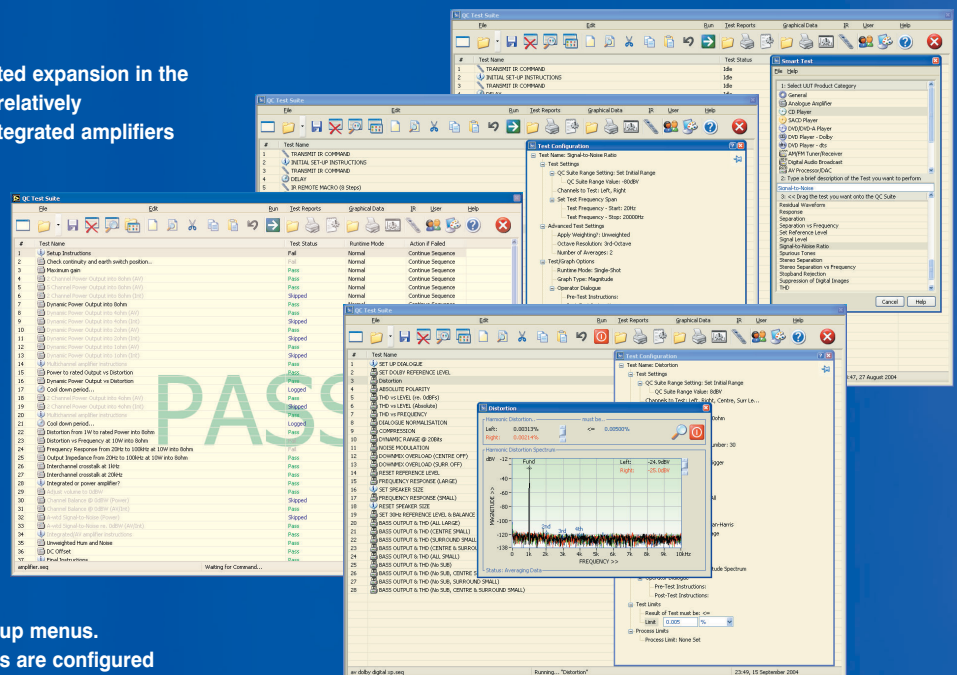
ted expansion in the
relatively
tegrated amplifiers

up menus.
s are configured

QC Test Suite
File Edit Run Test Reports Graphical Data IR User Help

| # | Test Name | Test Status |
|---|---|---|
| 1 | TRANSMIT IR COMMAND | Idle |
| 2 | INITIAL SET-UP INSTRUCTIONS | Idle |
| 3 | TRANSMIT IR COMMAND | Idle |

Smart Test
File Help
1: Select UUT Product Category
General
Analogue Amplifier
CD Player
SACD Player
DVD/DVD-A Player
DVD Player - Dolby
DVD Player - dts
AM/FM Tuner/Receiver
Digital Audio Broadcast
AV Processor/DAC
2: Type a brief description of the Test you want to perform
Signal-to-Noise
3: << Drag the test you want onto the QC Suite
Residual Waveforms
Response
Separation
Separation vs Frequency
Set Reference Level
Signal Level
Signal-to-Noise Ratio
Spurious Tones
Stereo Separation
Stereo Separation vs Frequency
Stopband Rejection
Suppression of Digital Images
THD
Cancel Help

QC Test Suite
File Edit Run Test Reports Graphical Data IR User Help

| # | Test Name |
|---|---|
| 1 | TRANSMIT IR COMMAND |
| 2 | INITIAL SET-UP INSTRUCTIONS |
| 3 | TRANSMIT IR COMMAND |
| 4 | DELAY |
| 5 | IR REMOTE MACRO (8 Steps) |

Test Configuration
Test Name: Signal-to-Noise Ratio
Test Settings
QC Suite Range Setting: Set Initial Range
QC Suite Range Value: -80dBV
Channels to Test: Left, Right
Set Test Frequency Span
Test Frequency - Start: 20Hz
Test Frequency - Stop: 20000Hz
Advanced Test Settings
Apply Weighting?: Unweighted
Octave Resolution: 3rd-Octave
Number of Averages: 2
Test/Graph Options
Runtime Mode: Single-Shot
Graph Type: Magnitude
Operator Dialogue
Pre-Test Instructions:

QC Test Suite
File Edit Run Test Reports Graphical Data IR User Help

| # | Test Name | Test Status | Runtime Mode | Action if Failed |
|---|---|---|---|---|
| 1 | Setup Instructions | Fail | Normal | Continue Sequence |
| 2 | Check continuity and earth switch position. | Fail | Normal | Continue Sequence |
| 3 | Maximum gain | Pass | Normal | Continue Sequence |
| 4 | 5 Channel Power Output into 8ohm (AV) | Pass | Normal | Continue Sequence |
| 5 | 5 Channel Power Output into 6ohm (AV) | Pass | Normal | Continue Sequence |
| 6 | 5 Channel Power Output into 4ohm (AV) | Skipped | Normal | Continue Sequence |
| 7 | Dynamic Power Output into 8ohm | Pass | Normal | Continue Sequence |
| 8 | Dynamic Power Output into 8ohm (AV) | Pass | | |
| 9 | Dynamic Power Output into 6ohm (AV) | Skipped | | |
| 10 | Dynamic Power Output into 4ohm (AV) | Pass | | |
| 11 | Dynamic Power Output into 2ohm (AV) | Pass | | |
| 12 | Dynamic Power Output into 1ohm (AV) | Skipped | | |
| 13 | Multichannel amplifier instructions | Pass | | |
| 14 | Power to rated Output vs Distortion | Pass | | |
| 15 | Dynamic Power Output vs Distortion | Pass | | |
| 16 | Cool down period.... | Logged | | |
| 17 | 5 Channel Power Output into 4ohm (AV) | Pass | | |
| 18 | 5 Channel Power Output into 4ohm (AV) | Skipped | | |
| 19 | Multichannel amplifier instructions | Pass | | |
| 20 | Cool down period.... | Logged | | |
| 21 | Distortion from 1W to rated Power into 8ohm | Pass | | |
| 22 | Distortion vs Frequency at 10W into 8ohm | Pass | | |
| 23 | Frequency Response from 20Hz to 100kHz at 10W into 8ohm | Fail | | |
| 24 | Output Impedance from 20Hz to 20kHz at 10W into 8ohm | Pass | | |
| 25 | Interchannel crosstalk at 1kHz | Pass | | |
| 26 | Interchannel crosstalk at 20kHz | Pass | | |
| 27 | Integrated or power amplifier? | Pass | | |
| 28 | Adjust volume to 0dBW | Pass | | |
| 29 | Channel balance @ 0dBW (Power) | Pass | | |
| 30 | Channel balance @ 0dBW (AV/Ext) | Pass | | |
| 31 | A-wtd Signal-to-Noise (Power) | Skipped | | |
| 32 | A-wtd Signal-to-Noise, 0dBW (AV/Ext) | Pass | | |
| 33 | Integrated/AV amplifier instructions | Pass | | |
| 34 | Unweighted Hum and Noise | Pass | | |
| 35 | DC Offset | Pass | | |
| 36 | Final Instructions | | | |

amplifier.seq Waiting for Command...

PASS

QC Test Suite
File Edit Run Test Reports Graphical Data IR User Help

| # | Test Name |
|---|---|
| 1 | SET UP DIALOGUE |
| 2 | SET DOLBY REFERENCE LEVEL |
| 3 | Distortion |
| 4 | ABSOLUTE POLARITY |
| 5 | THD vs LEVEL (re. 0dBFs) |
| 6 | THD vs LEVEL (Absolute) |
| 7 | THD vs FREQUENCY |
| 8 | DIALOGUE NORMALISATION |
| 9 | COMPRESSION |
| 10 | DYNAMIC RANGE @ 20Bits |
| 11 | NOISE MODULATION |
| 12 | DOWNMIX OPERATION (CENTRE OFF) |
| 13 | DOWNMIX OPERATION (SURR OFF) |
| 14 | RESET REFERENCE LEVEL |
| 15 | FREQUENCY RESPONSE (LARGE) |
| 16 | SET SPEAKER SIZE |
| 17 | FREQUENCY RESPONSE (SMALL) |
| 18 | RESET SPEAKER SIZE |
| 19 | SET 30Hz REFERENCE LEVEL & BALANCE |
| 20 | BASS OUTPUT & THD (ALL LARGE) |
| 21 | BASS OUTPUT & THD (CENTRE SMALL) |
| 22 | BASS OUTPUT & THD (SURROUND SMALL) |
| 23 | BASS OUTPUT & THD (CENTRE & SURROU |
| 24 | BASS OUTPUT & THD (ALL SMALL) |
| 25 | BASS OUTPUT & THD (No SUB) |
| 26 | BASS OUTPUT & THD (No SUB, CENTRE S |
| 27 | BASS OUTPUT & THD (No SUB, SURROUND SMALL) |
| 28 | BASS OUTPUT & THD (No SUB, CENTRE & SURROUND SMALL) |

Distortion
Harmonic Distortion must be...
Left: 0.00313% <= 0.00500%
Right: 0.00214%
Harmonic Distortion Spectrum
dBV -12 Fund Left: -24.9dBV Right: -25.0dBV
-40 -60 -80 -100 -120 -138
MAGNITUDE >>
2nd 3rd 4th
0 1k 2k 3k 4k 5k 6k 7k 8k 9k 10kHz
FREQUENCY >>
Status: Averaging Data

Test Configuration
Test Name: Distortion
Test Settings
QC Suite Range Setting: Set Initial Range
QC Suite Range Value: 0dBV
Channels to Test: Left, Right, Centre, Surr Le...
mber: 30
gger
ohm
ll
an-Harris
nge
ude Spectrum
Operator Dialogue
Pre-Test Instructions:
Post-Test Instructions:
Test Limits
Result of Test must be: <=
Limit 0.005 %
Process Limits
Process Limit: None Set

:47, 27 August 2004

av dolby digital sp.seq Running... "Distortion" 23:49, 15 September 2004